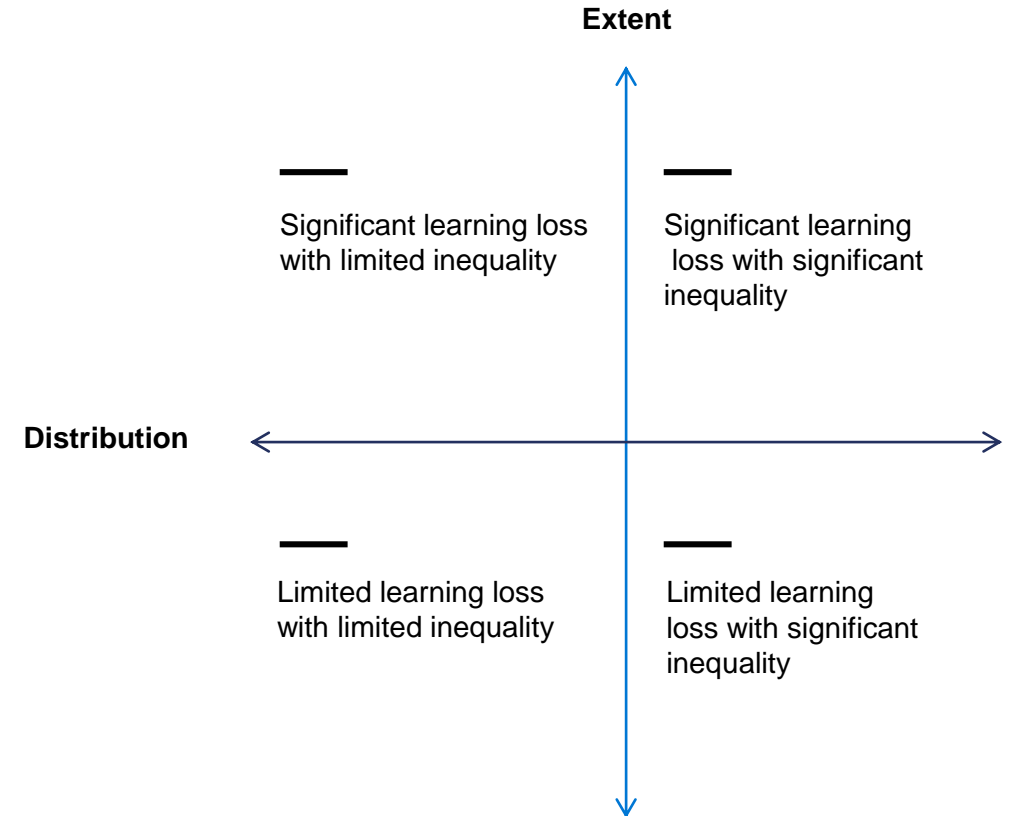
Extent

Significant learning loss with limited inequality

Significant learning loss with significant inequality

Distribution

Limited learning loss with limited inequality

Limited learning loss with significant inequality